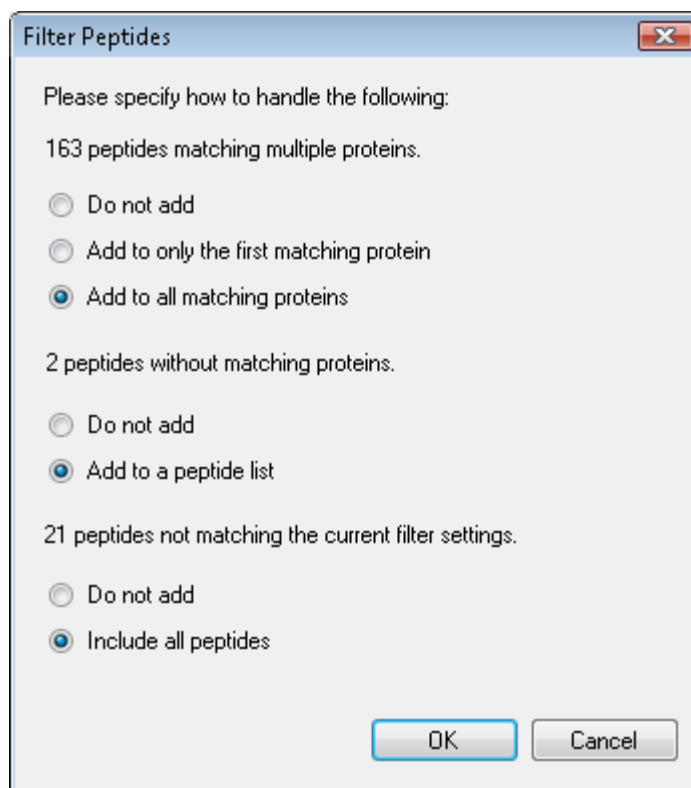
Filter Peptides

Please specify how to handle the following:

163 peptides matching multiple proteins.

Do not add

Add to only the first matching protein

Add to all matching proteins

2 peptides without matching proteins.

Do not add

Add to a peptide list

21 peptides not matching the current filter settings.

Do not add

Include all peptides

OK

Cancel